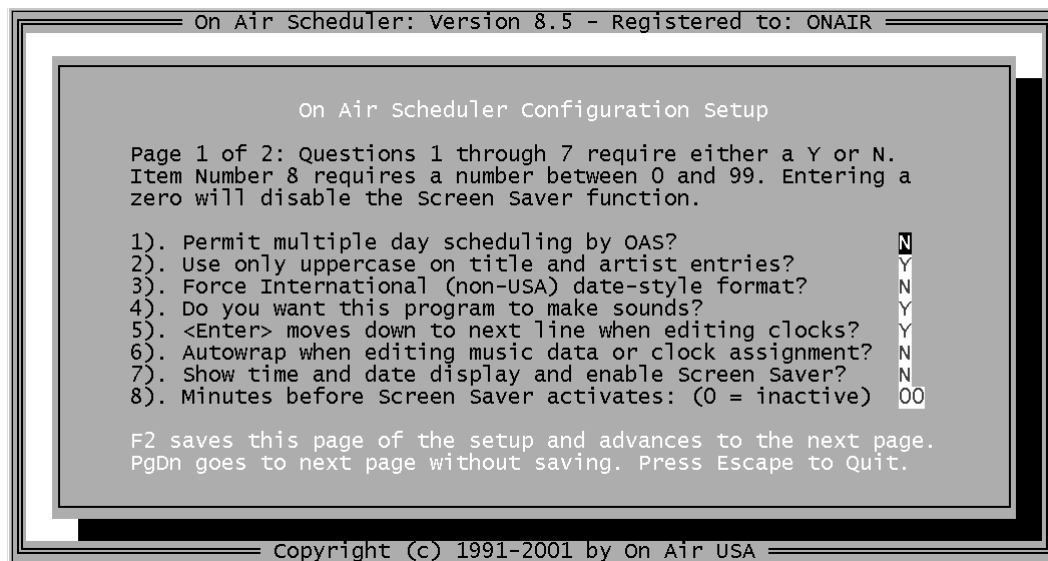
On Air Scheduler: Version 8.5 - Registered to: ONAIR

On Air Scheduler Configuration Setup

Page 1 of 2: Questions 1 through 7 require either a Y or N. Item Number 8 requires a number between 0 and 99. Entering a zero will disable the Screen Saver function.

1). Permit multiple day scheduling by OAS? N
2). Use only uppercase on title and artist entries? Y
3). Force International (non-USA) date-style format? N
4). Do you want this program to make sounds? Y
5). <Enter> moves down to next line when editing clocks? Y
6). Autowrap when editing music data or clock assignment? N
7). Show time and date display and enable Screen Saver? N
8). Minutes before Screen Saver activates: (0 = inactive) 00

F2 saves this page of the setup and advances to the next page. PgDn goes to next page without saving. Press Escape to Quit.

Copyright (c) 1991-2001 by On Air USA